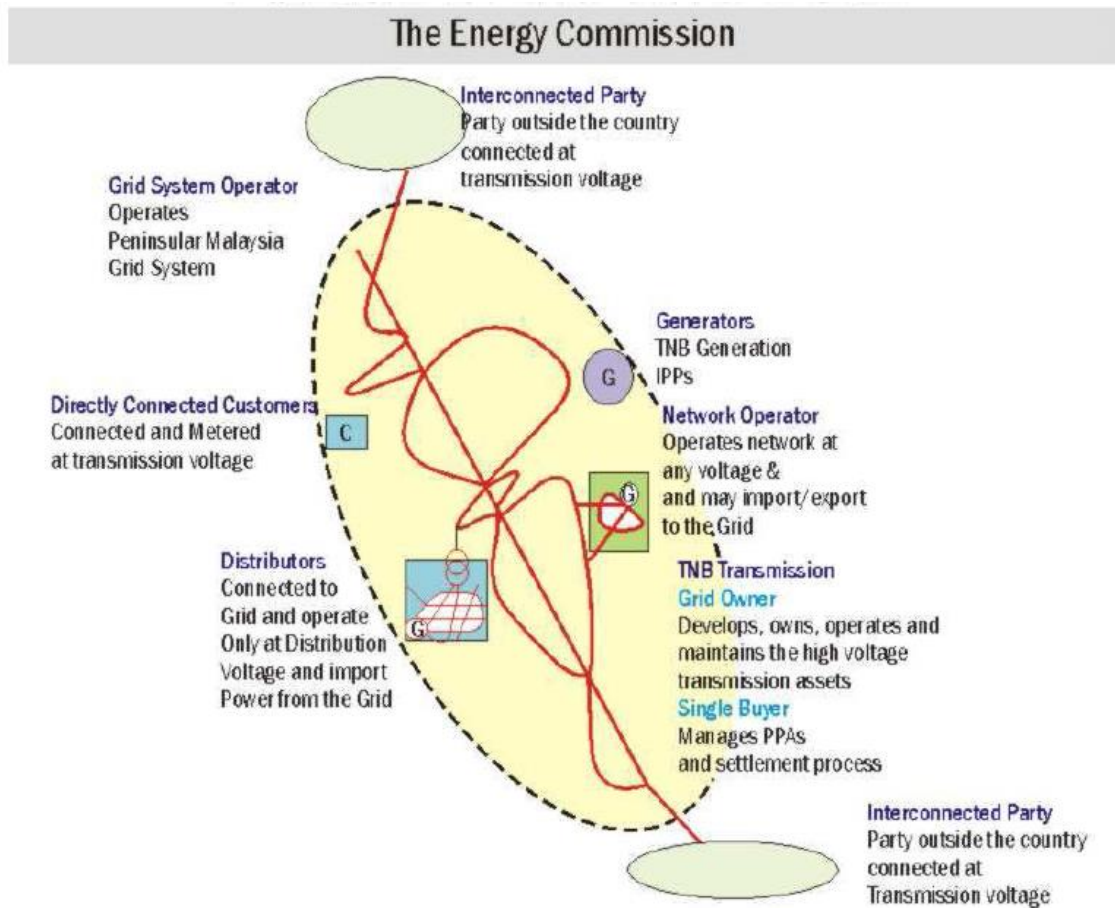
The Energy Commission

Interconnected Party
Party outside the country connected at transmission voltage

Grid System Operator
Operates Peninsular Malaysia Grid System

Generators
TNB Generation
IPPs

G

Directly Connected Customers
Connected and Metered at transmission voltage

C

Network Operator
Operates network at any voltage & and may import/export to the Grid

G

Distributors
Connected to Grid and operate Only at Distribution Voltage and import Power from the Grid

G

TNB Transmission
Grid Owner
Develops, owns, operates and maintains the high voltage transmission assets
Single Buyer
Manages PPAs and settlement process

Interconnected Party
Party outside the country connected at Transmission voltage